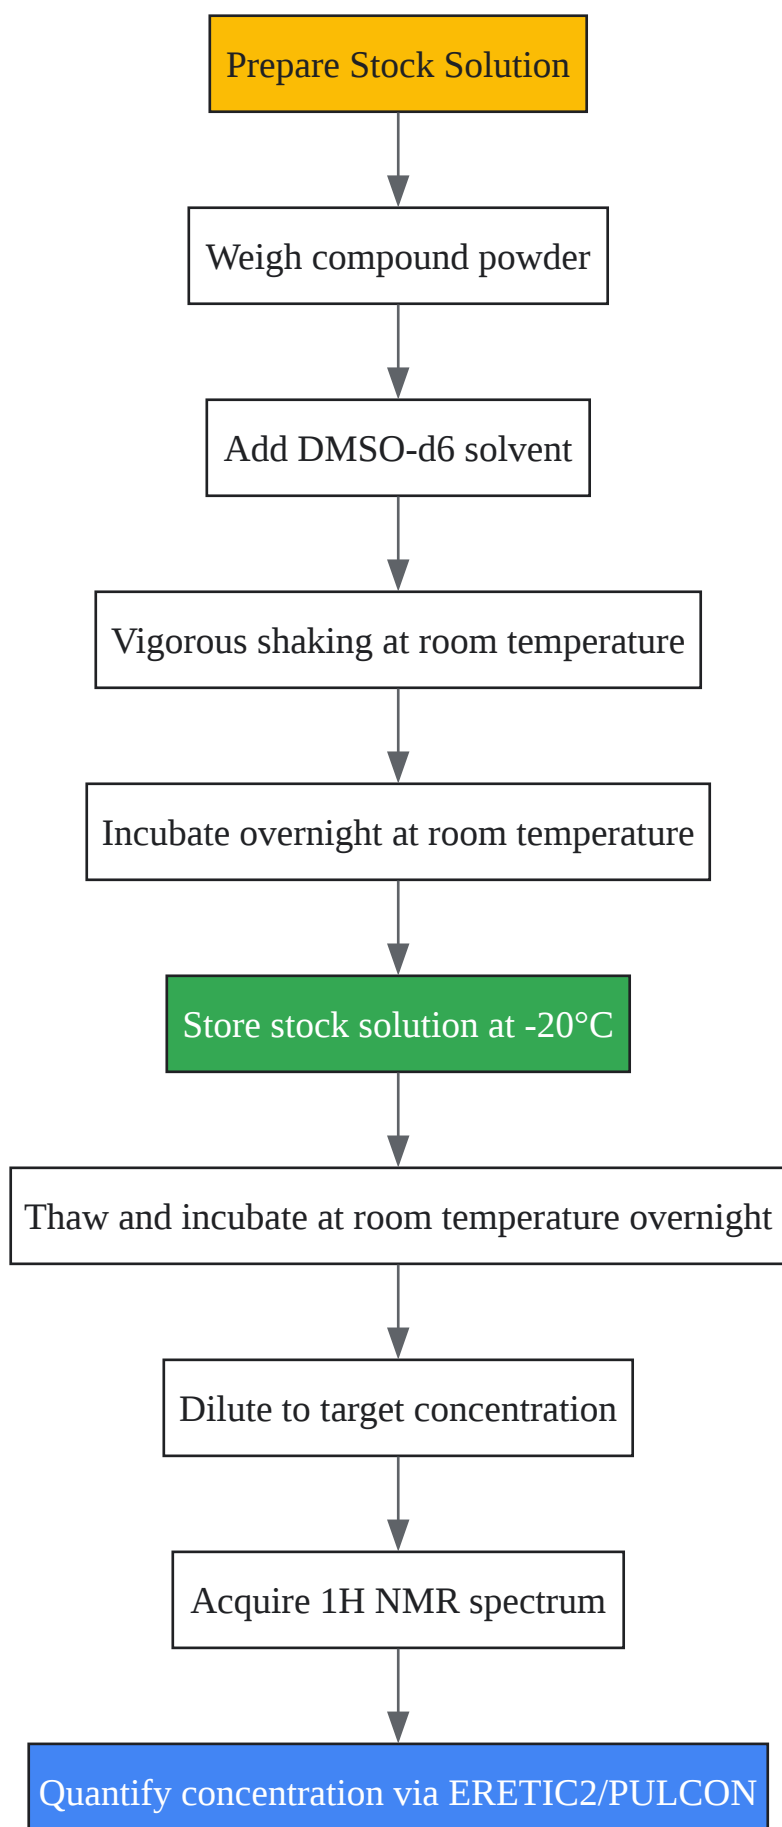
Prepare Stock Solution

Weigh compound powder

Add DMSO-d6 solvent

Vigorous shaking at room temperature

Incubate overnight at room temperature

Store stock solution at -20°C

Thaw and incubate at room temperature overnight

Dilute to target concentration

Acquire 1H NMR spectrum

Quantify concentration via ERETIC2/PULCON